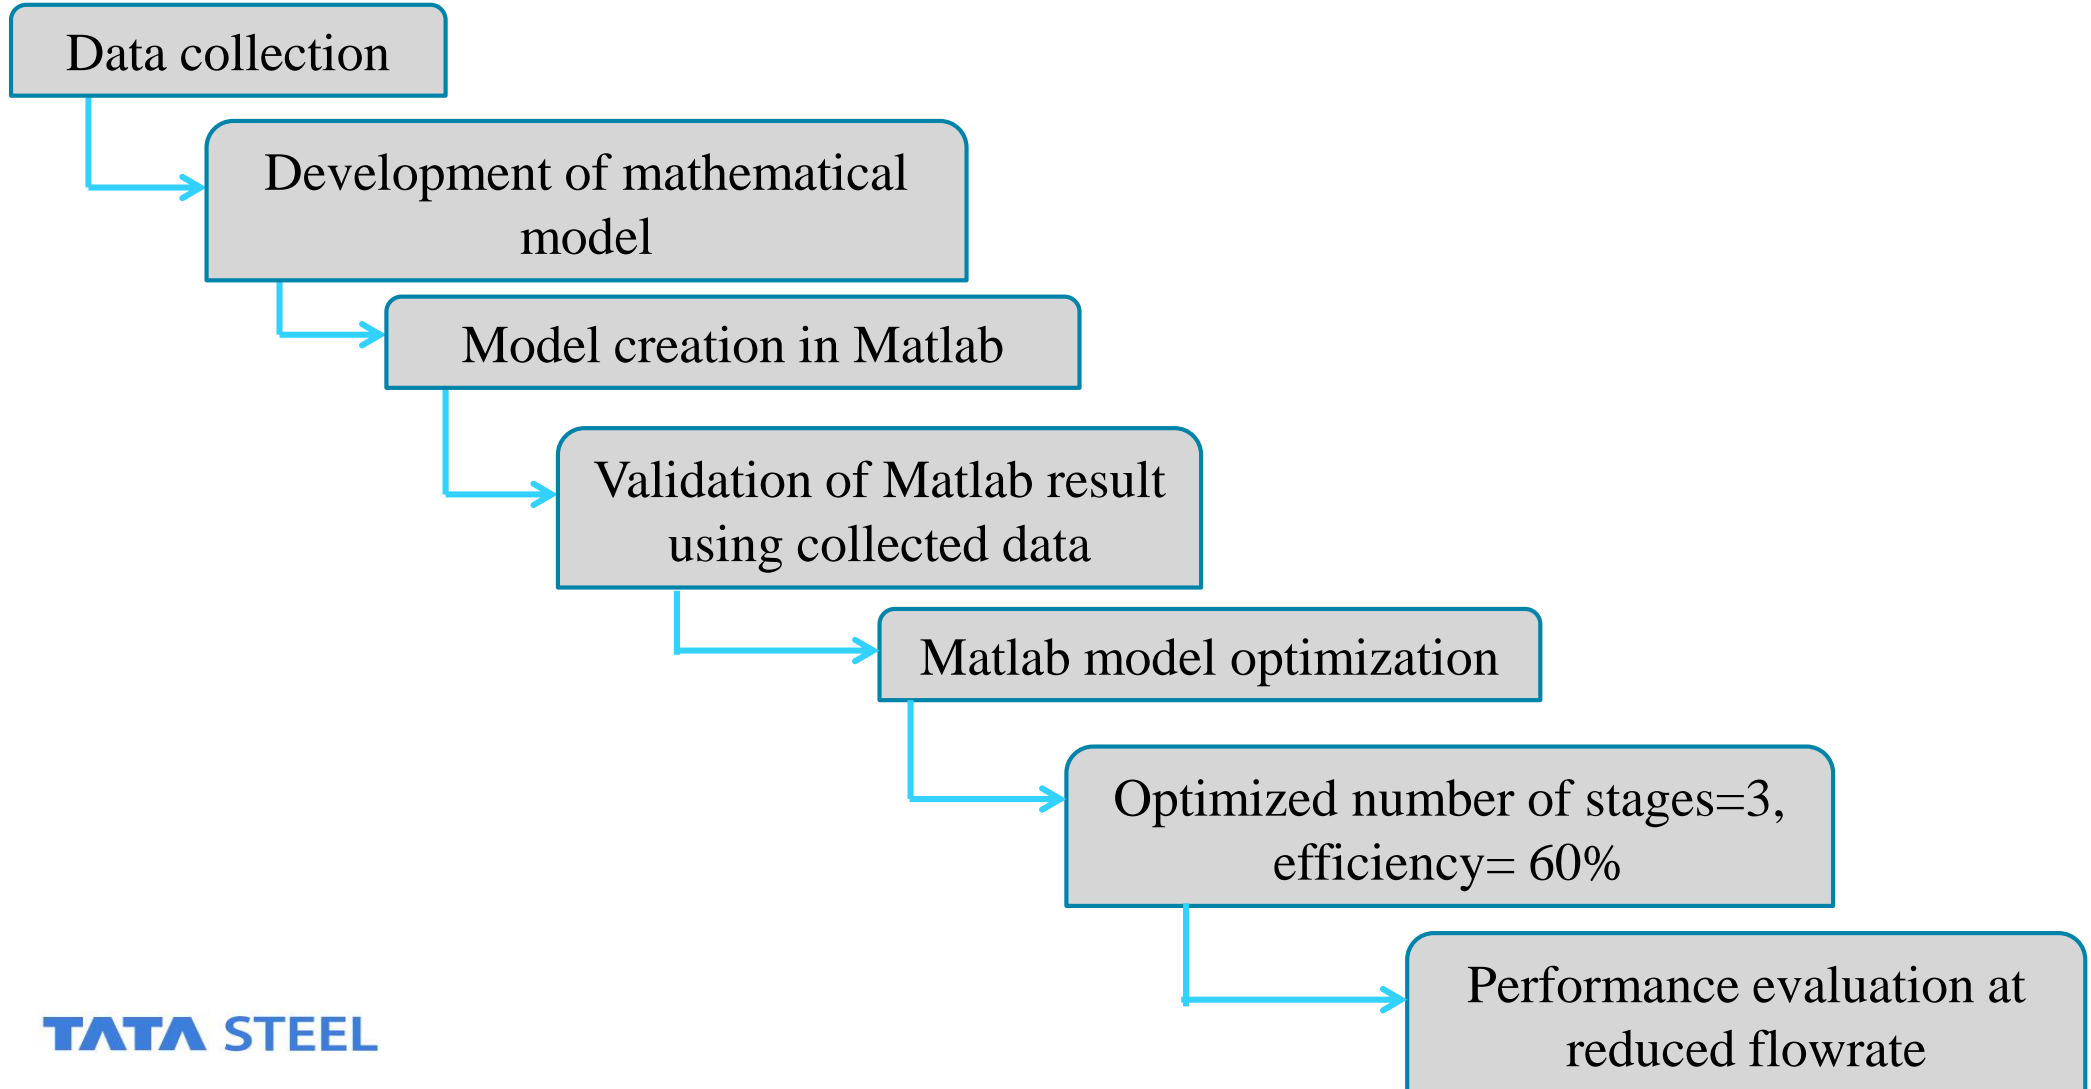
Data collection

Development of mathematical model

Model creation in Matlab

Validation of Matlab result using collected data

Matlab model optimization

Optimized number of stages=3, efficiency= 60%

Performance evaluation at reduced flowrate

TATA STEEL